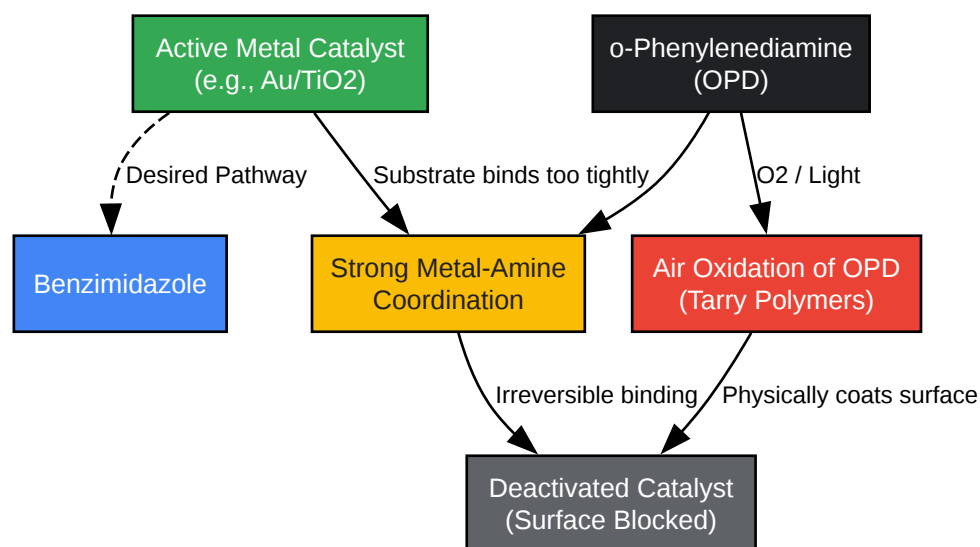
Active Metal Catalyst
(e.g., Au/TiO2)

o-Phenylenediamine
(OPD)

Desired Pathway

Substrate binds too tightly

O2 / Light

Benzimidazole

Strong Metal-Amine
Coordination

Air Oxidation of OPD
(Tarry Polymers)

Irreversible binding

Physically coats surface

Deactivated Catalyst
(Surface Blocked)